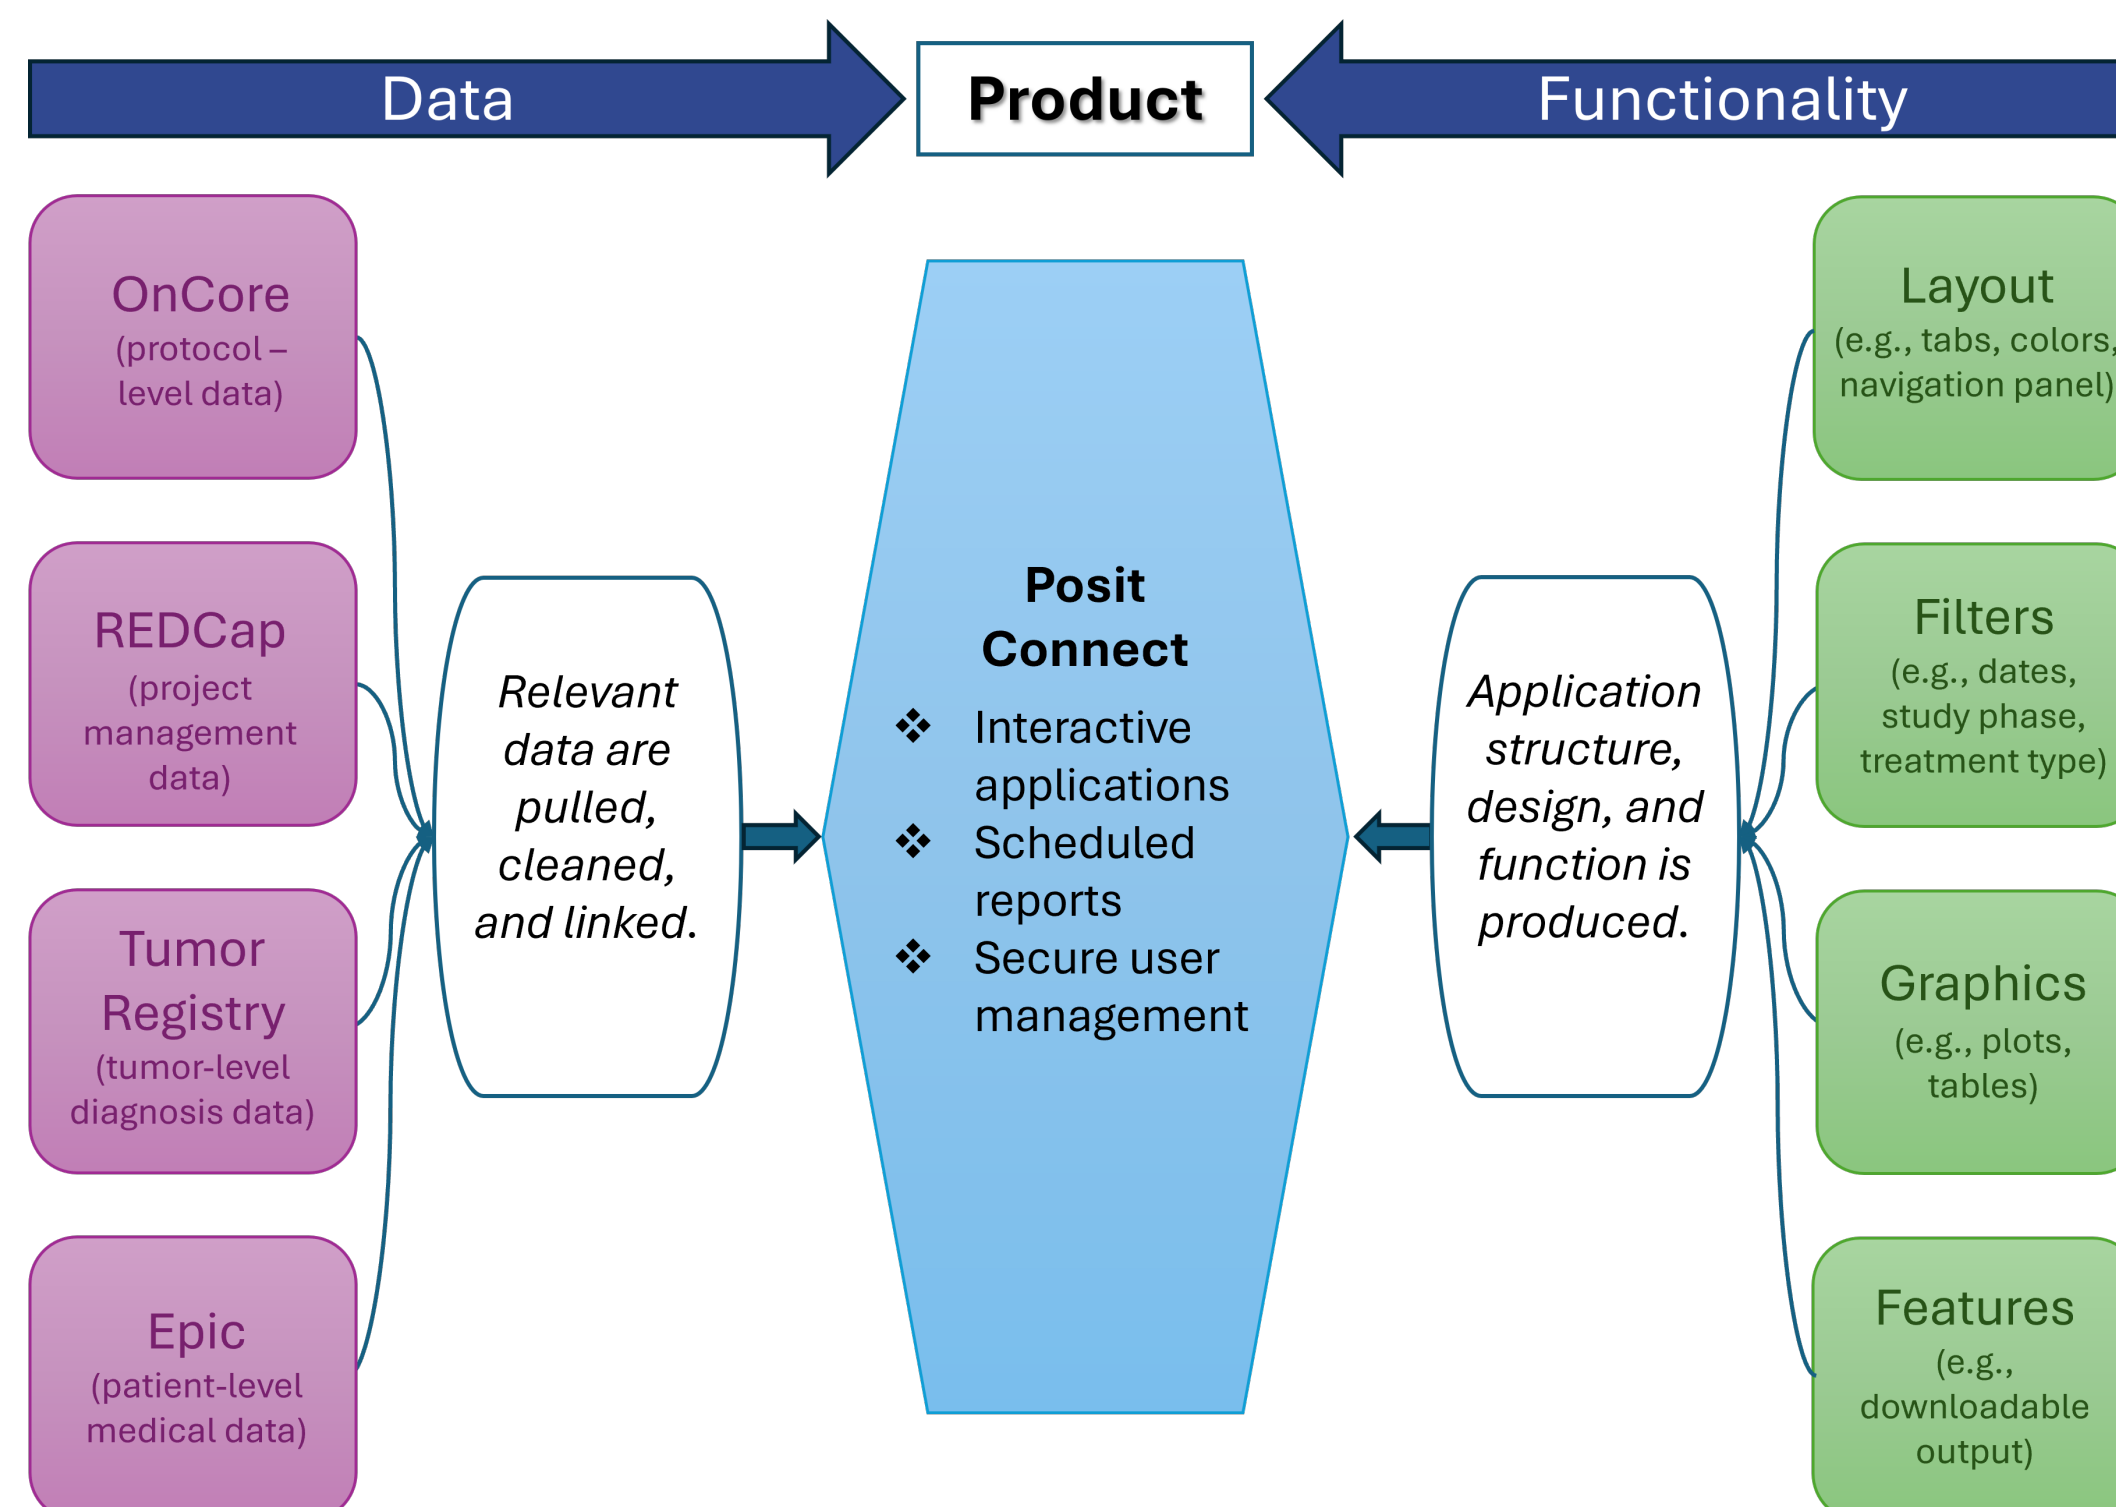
Data

Product

Functionality

OnCore
(protocol – level data)

REDCap
(project management data)

Tumor Registry
(tumor-level diagnosis data)

Epic
(patient-level medical data)

Relevant data are pulled, cleaned, and linked.

Posit Connect
❖ Interactive applications
❖ Scheduled reports
❖ Secure user management

Application structure, design, and function is produced.

Layout
(e.g., tabs, colors, navigation panel)

Filters
(e.g., dates, study phase, treatment type)

Graphics
(e.g., plots, tables)

Features
(e.g., downloadable output)